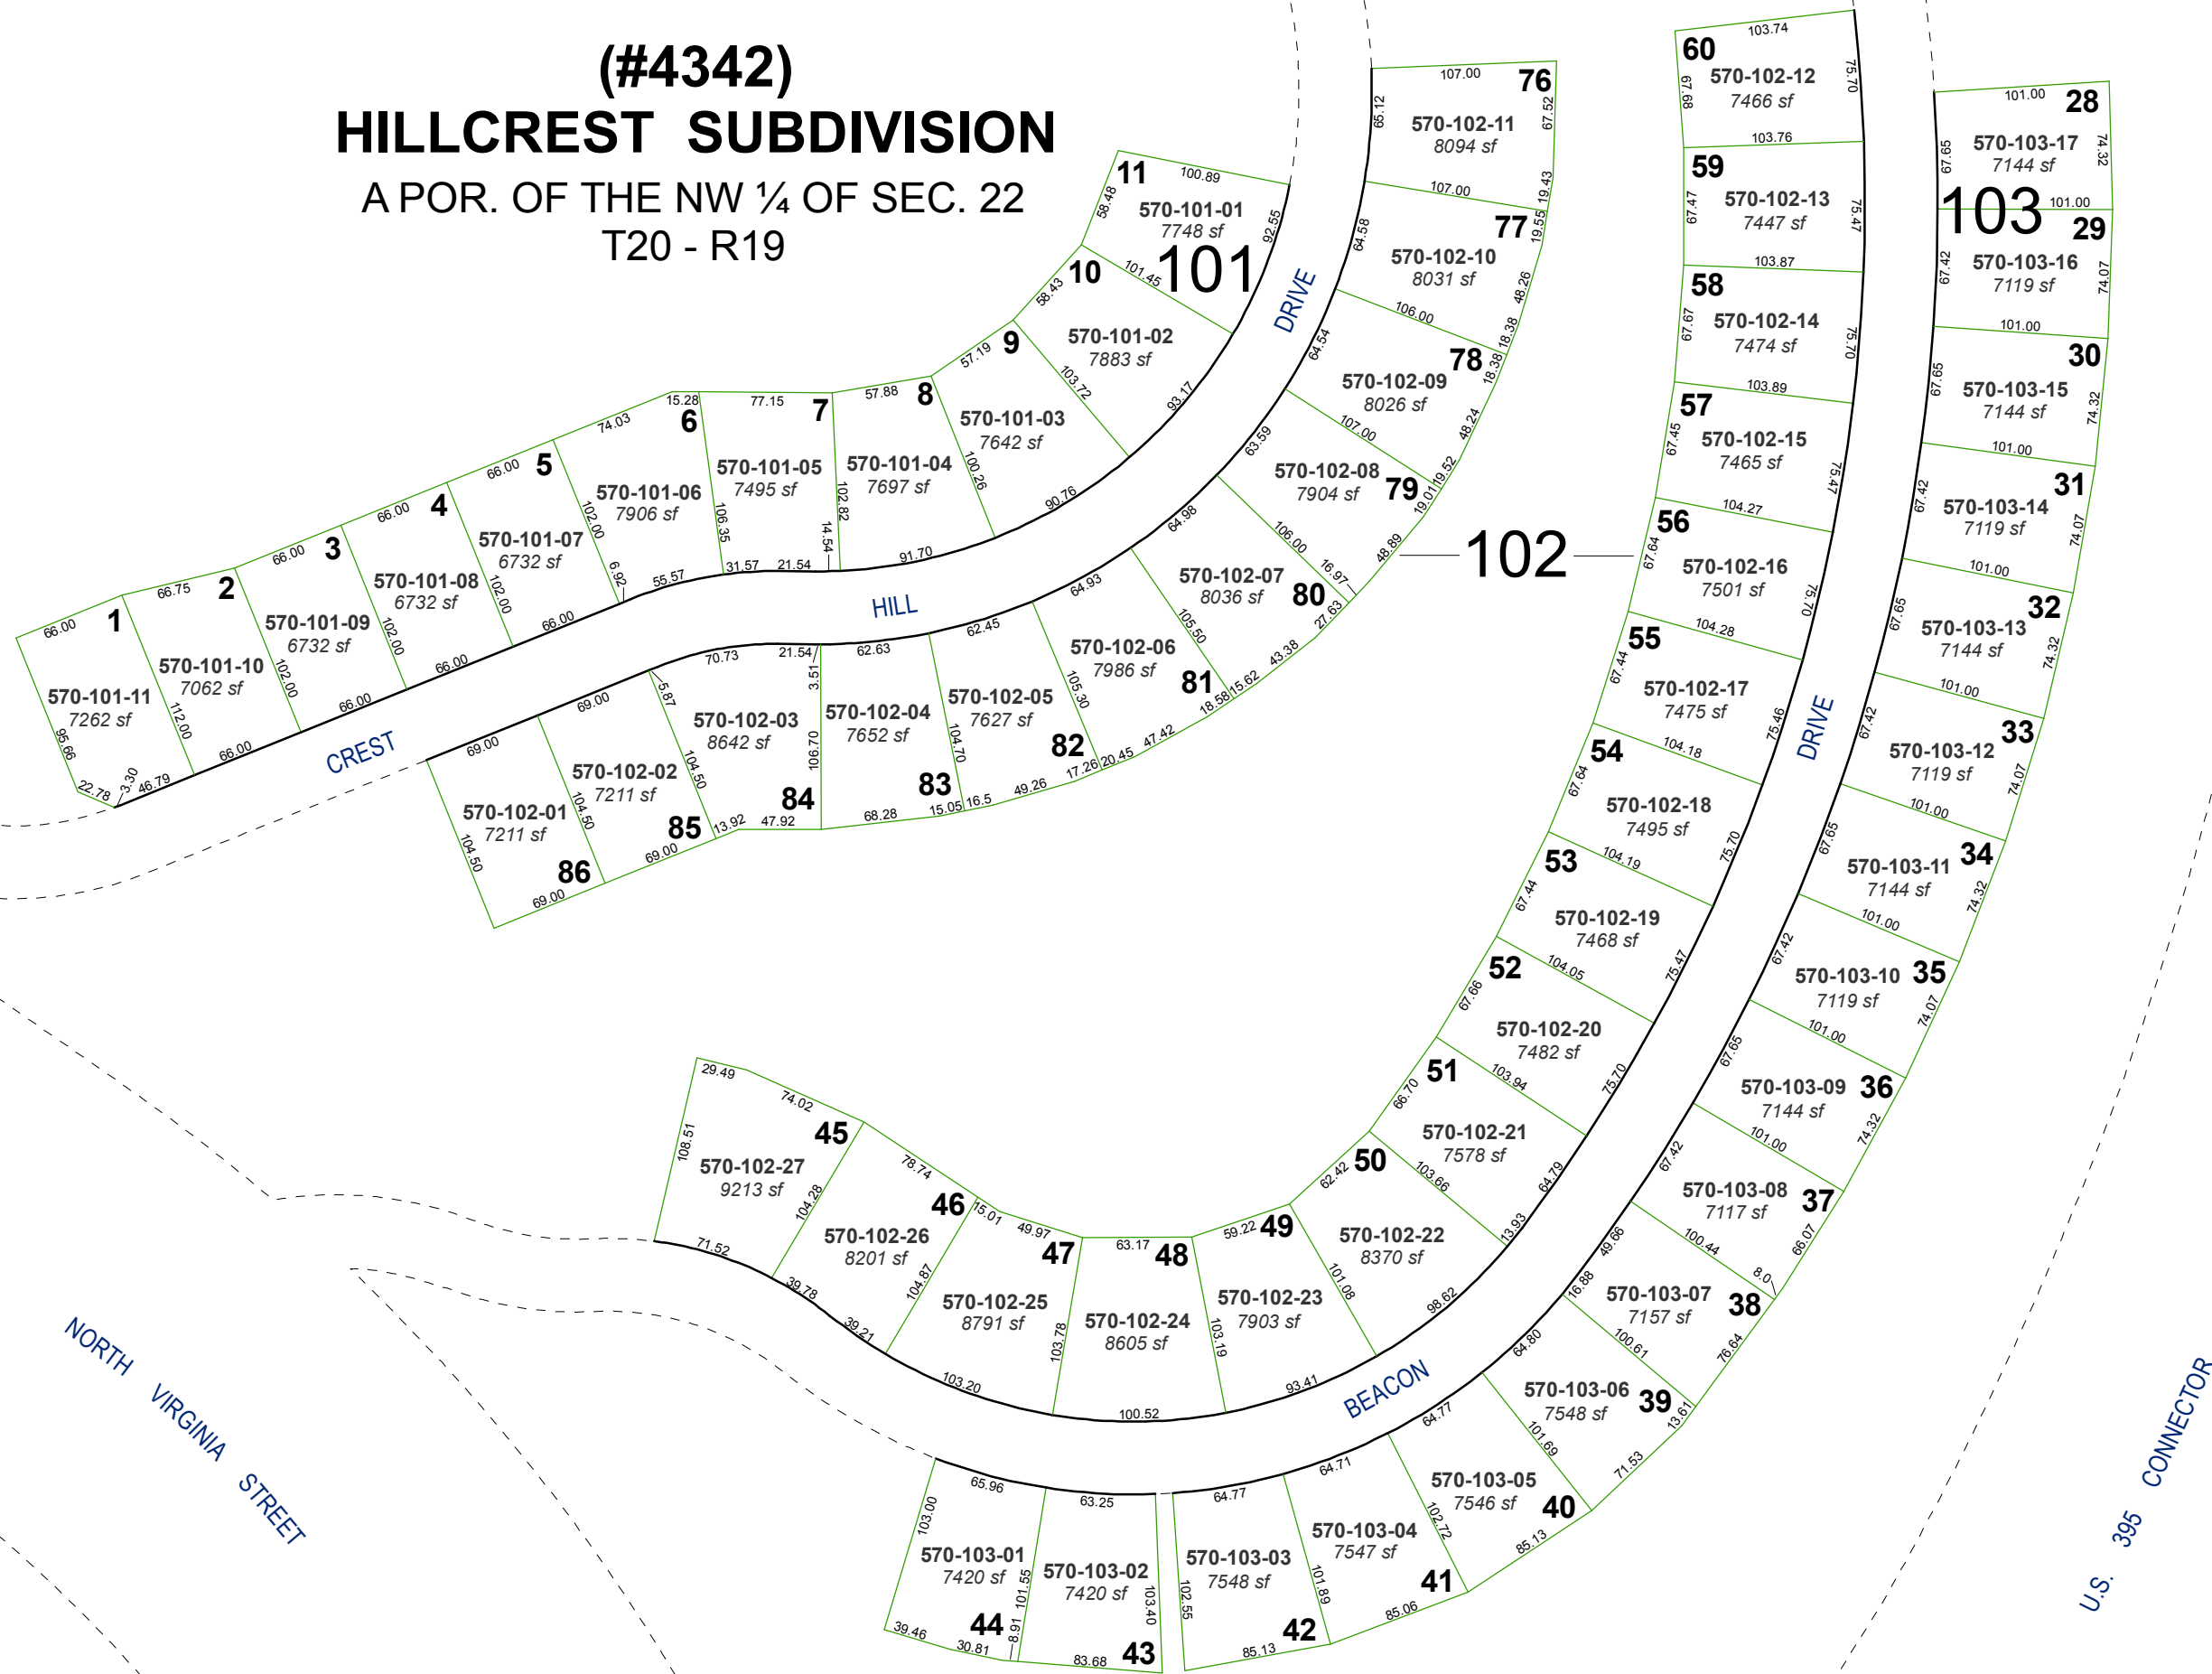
(#4342)
HILLCREST SUBDIVISION
A POR. OF THE NW ¼ OF SEC. 22
T20 - R19

101
102
103

CREST HILL DRIVE
BEACON DRIVE
NORTH VIRGINIA STREET
U.S. 395 CONNECTOR

1 570-101-11 7262 sf
2 570-101-10 7062 sf
3 570-101-09 6732 sf
4 570-101-08 6732 sf
5 570-101-07 6732 sf
6 570-101-06 7906 sf
7 570-101-05 7495 sf
8 570-101-04 7697 sf
9 570-101-03 7642 sf
10 570-101-02 7883 sf
11 570-101-01 7748 sf

76 570-102-11 8094 sf
77 570-102-10 8031 sf
78 570-102-09 8026 sf
79 570-102-08 7904 sf
80 570-102-07 8036 sf
81 570-102-06 7986 sf
82 570-102-05 7627 sf
83 570-102-04 7652 sf
84 570-102-03 8642 sf
85 570-102-02 7211 sf
86 570-102-01 7211 sf

60 570-102-12 7466 sf
59 570-102-13 7447 sf
58 570-102-14 7474 sf
57 570-102-15 7465 sf
56 570-102-16 7501 sf
55 570-102-17 7475 sf
54 570-102-18 7495 sf
53 570-102-19 7468 sf
52 570-102-20 7482 sf
51 570-102-21 7578 sf
50 570-102-22 8370 sf
49 570-102-23 7903 sf
48 570-102-24 8605 sf
47 570-102-25 8791 sf
46 570-102-26 8201 sf
45 570-102-27 9213 sf

28 570-103-17 7144 sf
29 570-103-16 7119 sf
30 570-103-15 7144 sf
31 570-103-14 7119 sf
32 570-103-13 7144 sf
33 570-103-12 7119 sf
34 570-103-11 7144 sf
35 570-103-10 7119 sf
36 570-103-09 7144 sf
37 570-103-08 7117 sf
38 570-103-07 7157 sf
39 570-103-06 7548 sf
40 570-103-05 7546 sf
41 570-103-04 7547 sf
42 570-103-03 7548 sf
43 570-103-02 7420 sf
44 570-103-01 7420 sf

66.00 66.75 66.00 66.00 66.00 74.03 15.28 77.15 57.88 57.19 58.43 58.48 100.89 92.55 101.45 103.72 93.17 100.26 90.76 102.82 14.54 106.35 102.00 6.92 55.57 31.57 21.54 91.70 66.00 66.00 66.00 66.00 102.00 102.00 112.00 95.66 22.78 3.30 46.79
107.00 65.12 67.52 107.00 19.43 19.55 64.58 48.26 106.00 18.38 18.38 64.54 107.00 48.24 19.52 19.01 63.59 106.00 16.97 48.89 64.98 64.93 105.50 27.63 43.38 15.62 18.58 62.45 105.30 47.42 20.45 17.26 62.63 104.70 49.26 16.5 15.05 21.54 3.51 106.70 68.28 70.73 5.87 104.50 47.92 13.92 69.00 104.50 69.00 69.00 104.50 69.00
103.74 67.68 75.70 103.76 67.47 75.47 103.87 67.67 75.70 103.89 67.45 75.47 104.27 67.64 75.70 104.28 67.44 75.46 104.18 67.64 75.70 104.19 67.44 75.47 104.05 67.66 75.70 103.94 66.70 64.79 103.66 62.42 13.93 59.22 101.08 98.62 63.17 103.19 93.41 100.52 49.97 15.01 103.78 78.74 104.87 103.20 74.02 104.28 39.21 29.49 108.51 71.52 39.78
101.00 67.65 74.32 101.00 67.42 74.07 101.00 67.65 74.32 101.00 67.42 74.07 101.00 67.65 74.32 101.00 67.42 74.07 101.00 67.65 74.32 101.00 67.42 74.07 101.00 67.65 74.32 101.00 67.42 66.07 49.66 8.0 100.44 16.88 76.64 100.61 64.80 13.61 101.69 71.53 64.77 102.72 85.13 64.71 101.89 85.06 64.77 102.55 85.13 63.25 103.40 83.68 65.96 103.00 101.55 8.91 30.81 39.46